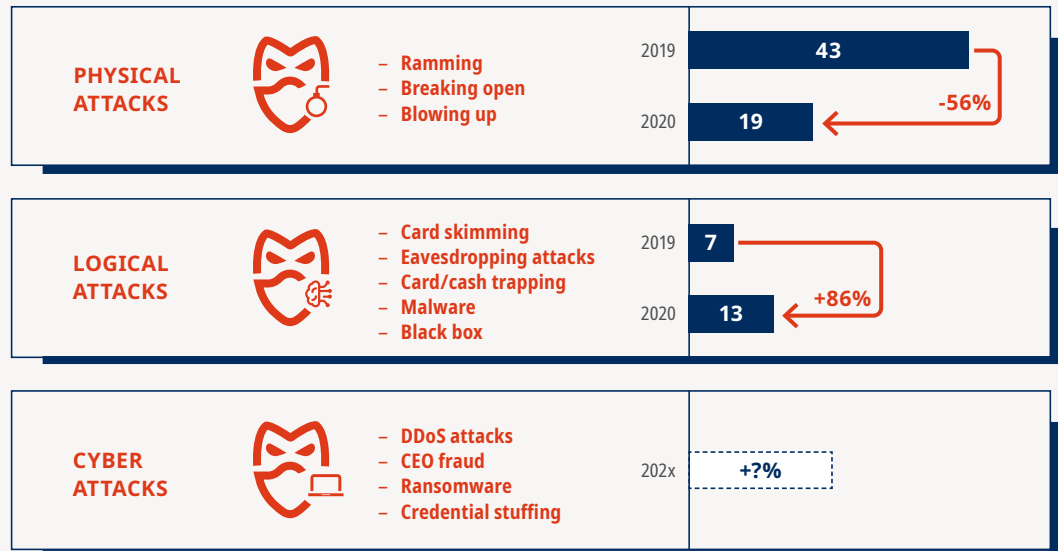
PHYSICAL ATTACKS

– Ramming
– Breaking open
– Blowing up

2019 43
2020 19
-56%

LOGICAL ATTACKS

– Card skimming
– Eavesdropping attacks
– Card/cash trapping
– Malware
– Black box

2019 7
2020 13
+86%

CYBER ATTACKS

– DDoS attacks
– CEO fraud
– Ransomware
– Credential stuffing

202x +?%